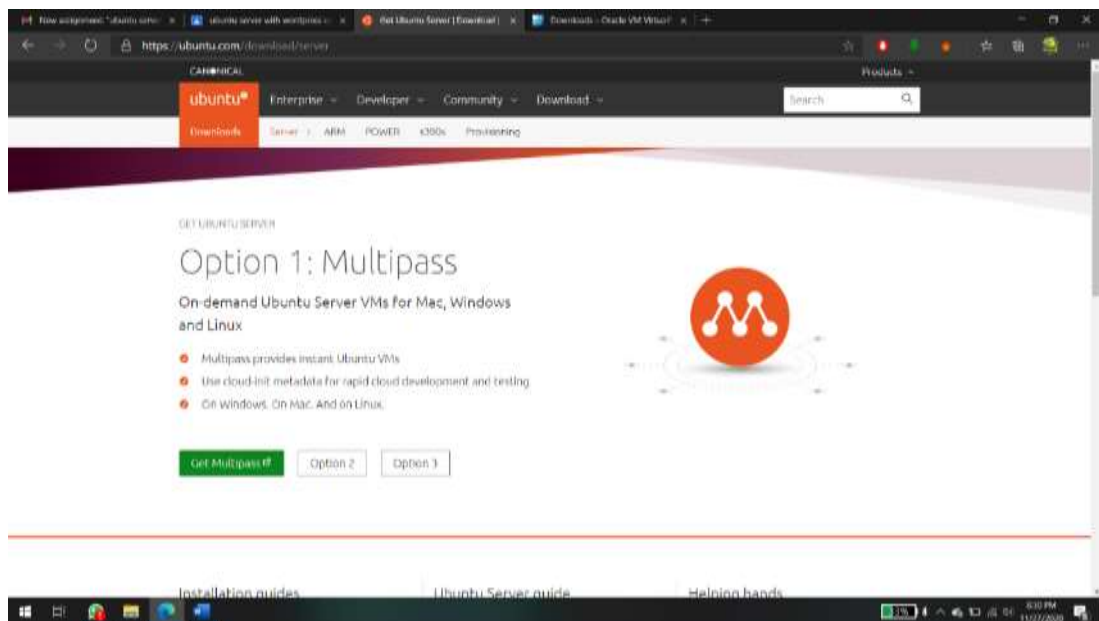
New assignment "ubuntu serv | ubuntu server with wordpress | Get Ubuntu Server | Download | | Downloads – Oracle VM VirtualBox

https://ubuntu.com/download/server

CANONICAL

Products

ubuntu Enterprise Developer Community Download

Search

Downloads Server ARM POWER s390x Provisioning

GET UBUNTU SERVER

Option 1: Multipass

On-demand Ubuntu Server VMs for Mac, Windows and Linux

Multipass provides instant Ubuntu VMs

Use cloud-init metadata for rapid cloud development and testing

On Windows. On Mac. And on Linux.

Get Multipass

Option 2

Option 3

Installation guides

Ubuntu Server guide

Helping hands

6:30 PM
11/27/2020